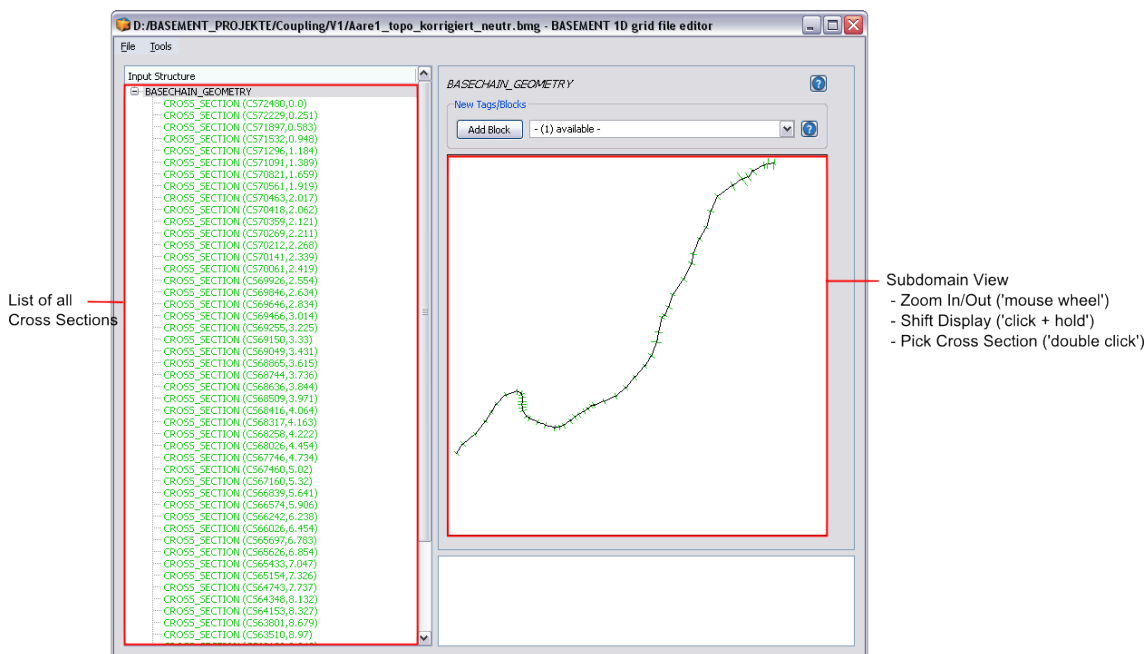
D:/BASEMENT_PROJEKTE/Coupling/V1/Aare1_topo_korrigiert_neutr.bmg - BASEMENT 1D grid file editor

File Tools

Input Structure

BASECHAIN_GEOMETRY
CROSS_SECTION (CS72480,0.0)
CROSS_SECTION (CS72229,0.251)
CROSS_SECTION (CS71897,0.583)
CROSS_SECTION (CS71532,0.948)
CROSS_SECTION (CS71296,1.184)
CROSS_SECTION (CS71091,1.389)
CROSS_SECTION (CS70821,1.659)
CROSS_SECTION (CS70561,1.919)
CROSS_SECTION (CS70463,2.017)
CROSS_SECTION (CS70418,2.062)
CROSS_SECTION (CS70359,2.121)
CROSS_SECTION (CS70269,2.211)
CROSS_SECTION (CS70212,2.268)
CROSS_SECTION (CS70141,2.339)
CROSS_SECTION (CS70061,2.419)
CROSS_SECTION (CS69926,2.554)
CROSS_SECTION (CS69846,2.634)
CROSS_SECTION (CS69646,2.834)
CROSS_SECTION (CS69466,3.014)
CROSS_SECTION (CS69255,3.225)
CROSS_SECTION (CS69150,3.33)
CROSS_SECTION (CS69049,3.431)
CROSS_SECTION (CS68865,3.615)
CROSS_SECTION (CS68744,3.736)
CROSS_SECTION (CS68636,3.844)
CROSS_SECTION (CS68509,3.971)
CROSS_SECTION (CS68416,4.064)
CROSS_SECTION (CS68317,4.163)
CROSS_SECTION (CS68258,4.222)
CROSS_SECTION (CS68026,4.454)
CROSS_SECTION (CS67746,4.734)
CROSS_SECTION (CS67460,5.02)
CROSS_SECTION (CS67160,5.32)
CROSS_SECTION (CS66839,5.641)
CROSS_SECTION (CS66574,5.906)
CROSS_SECTION (CS66242,6.238)
CROSS_SECTION (CS66026,6.454)
CROSS_SECTION (CS65697,6.783)
CROSS_SECTION (CS65626,6.854)
CROSS_SECTION (CS65433,7.047)
CROSS_SECTION (CS65154,7.326)
CROSS_SECTION (CS64743,7.737)
CROSS_SECTION (CS64348,8.132)
CROSS_SECTION (CS64153,8.327)
CROSS_SECTION (CS63801,8.679)
CROSS_SECTION (CS63510,8.97)

BASECHAIN_GEOMETRY

New Tags/Blocks
Add Block
- (1) available -

List of all Cross Sections

Subdomain View
- Zoom In/Out ('mouse wheel')
- Shift Display ('click + hold')
- Pick Cross Section ('double click')